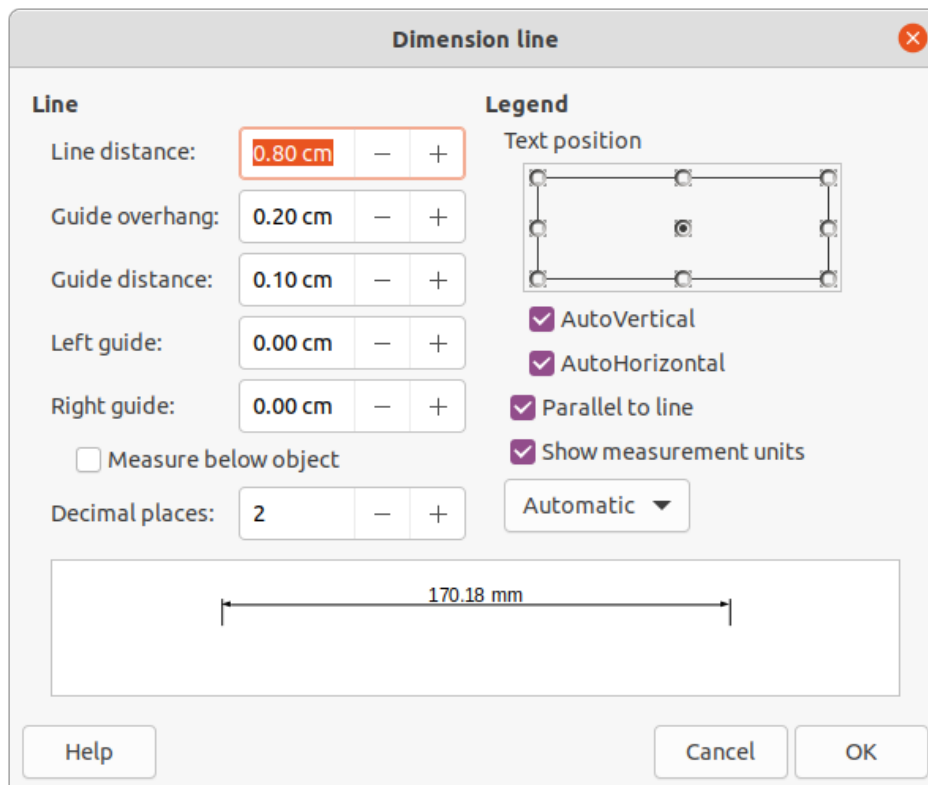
Dimension line

Line

Line distance: 0.80 cm − +

Guide overhang: 0.20 cm − +

Guide distance: 0.10 cm − +

Left guide: 0.00 cm − +

Right guide: 0.00 cm − +

Measure below object

Decimal places: 2 − +

Legend

Text position

AutoVertical

AutoHorizontal

Parallel to line

Show measurement units

Automatic

170.18 mm

Help

Cancel

OK